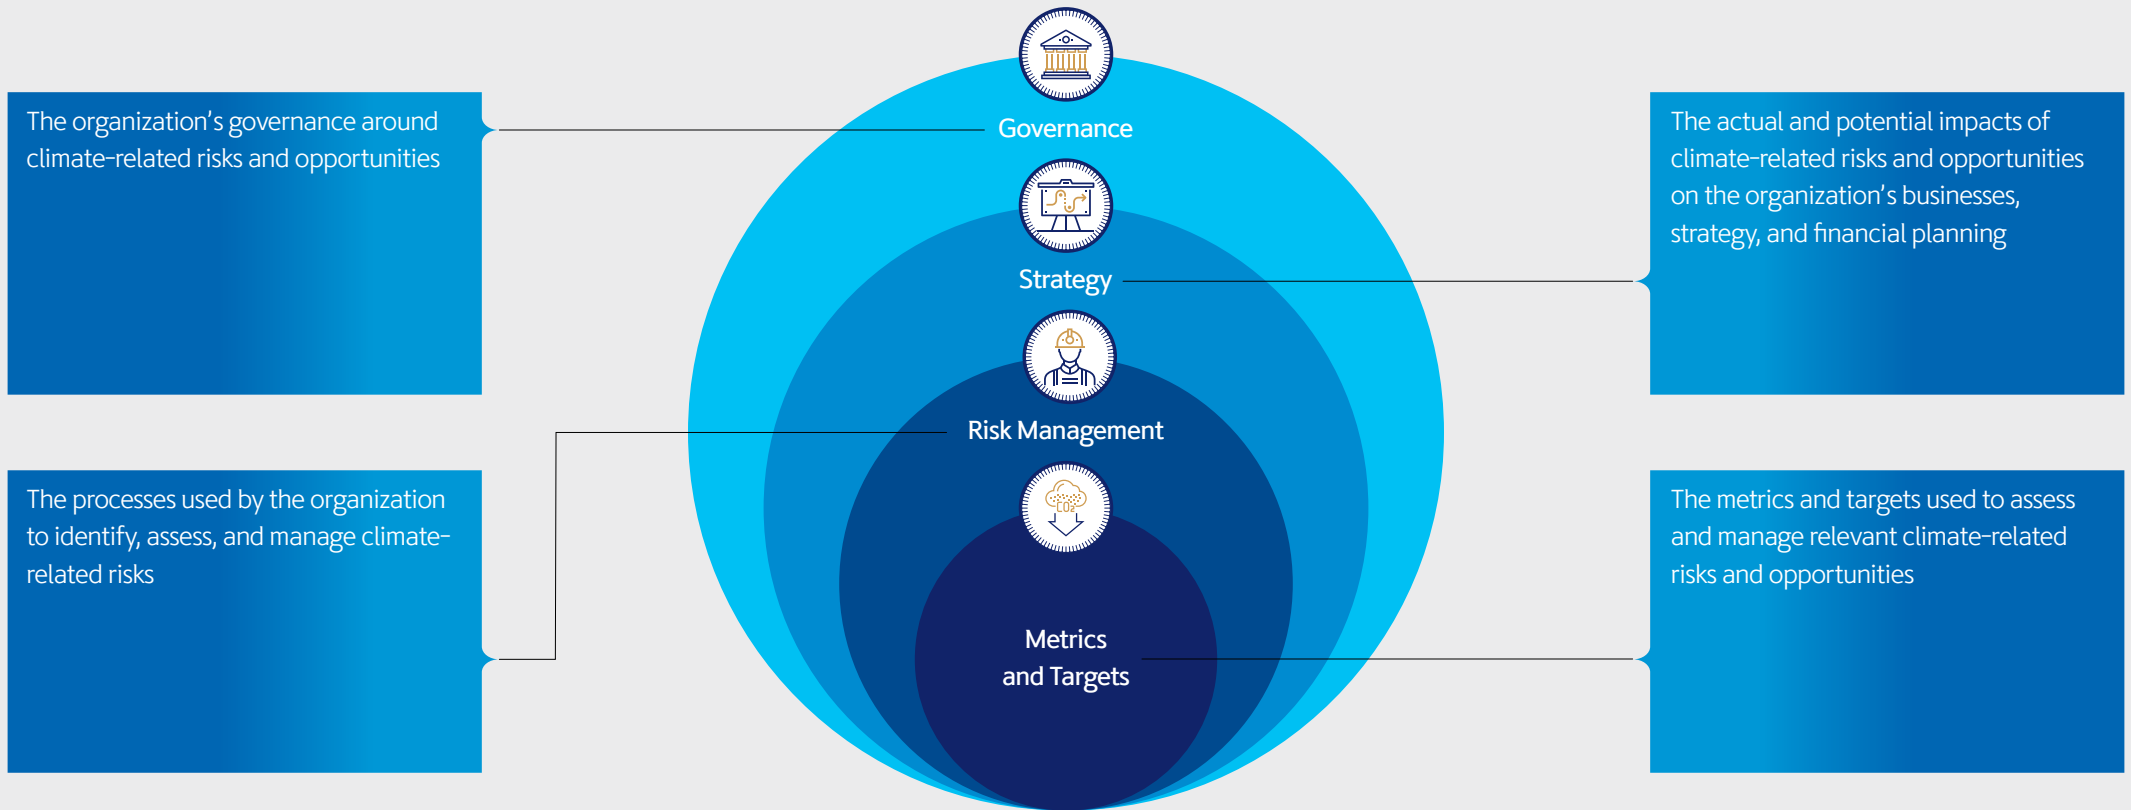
The organization’s governance around climate-related risks and opportunities

Governance

Strategy

Risk Management

$CO_2$

Metrics and Targets

The actual and potential impacts of climate-related risks and opportunities on the organization’s businesses, strategy, and financial planning

The processes used by the organization to identify, assess, and manage climate-related risks

The metrics and targets used to assess and manage relevant climate-related risks and opportunities